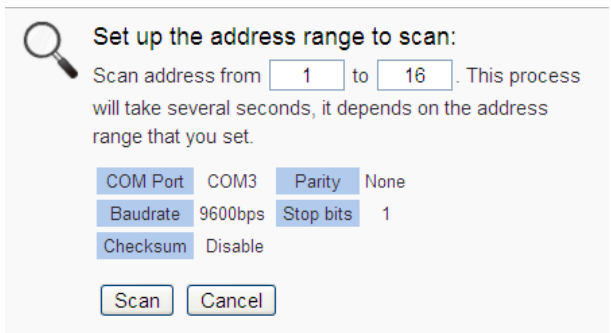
Set up the address range to scan:

Scan address from 1 to 16 . This process will take several seconds, it depends on the address range that you set.

| COM Port | COM3 | Parity | None |
|---|---|---|---|
| Baudrate | 9600bps | Stop bits | 1 |
| Checksum | Disable | | |

Scan Cancel